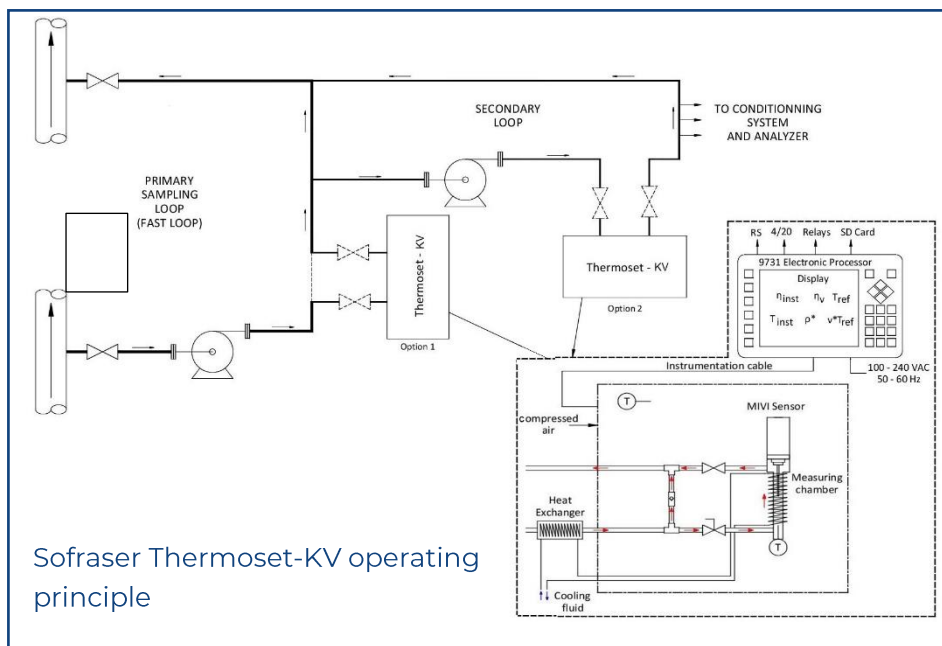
SECONDARY LOOP

TO CONDITIONNING SYSTEM AND ANALYZER

PRIMARY SAMPLING LOOP (FAST LOOP)

Thermoset - KV

Option 1

Thermoset - KV

Option 2

RS 4/20 Relays SD Card

9731 Electronic Processor

Display

$\eta_{inst}$ $\eta_v$ $T_{ref}$

$T_{inst}$ $\rho^*$ $v^*T_{ref}$

100 - 240 VAC 50 - 60 Hz

Instrumentation cable

T

compressed air

MIVI Sensor

Measuring chamber

Heat Exchanger

T

Cooling fluid

Sofraser Thermoset-KV operating principle